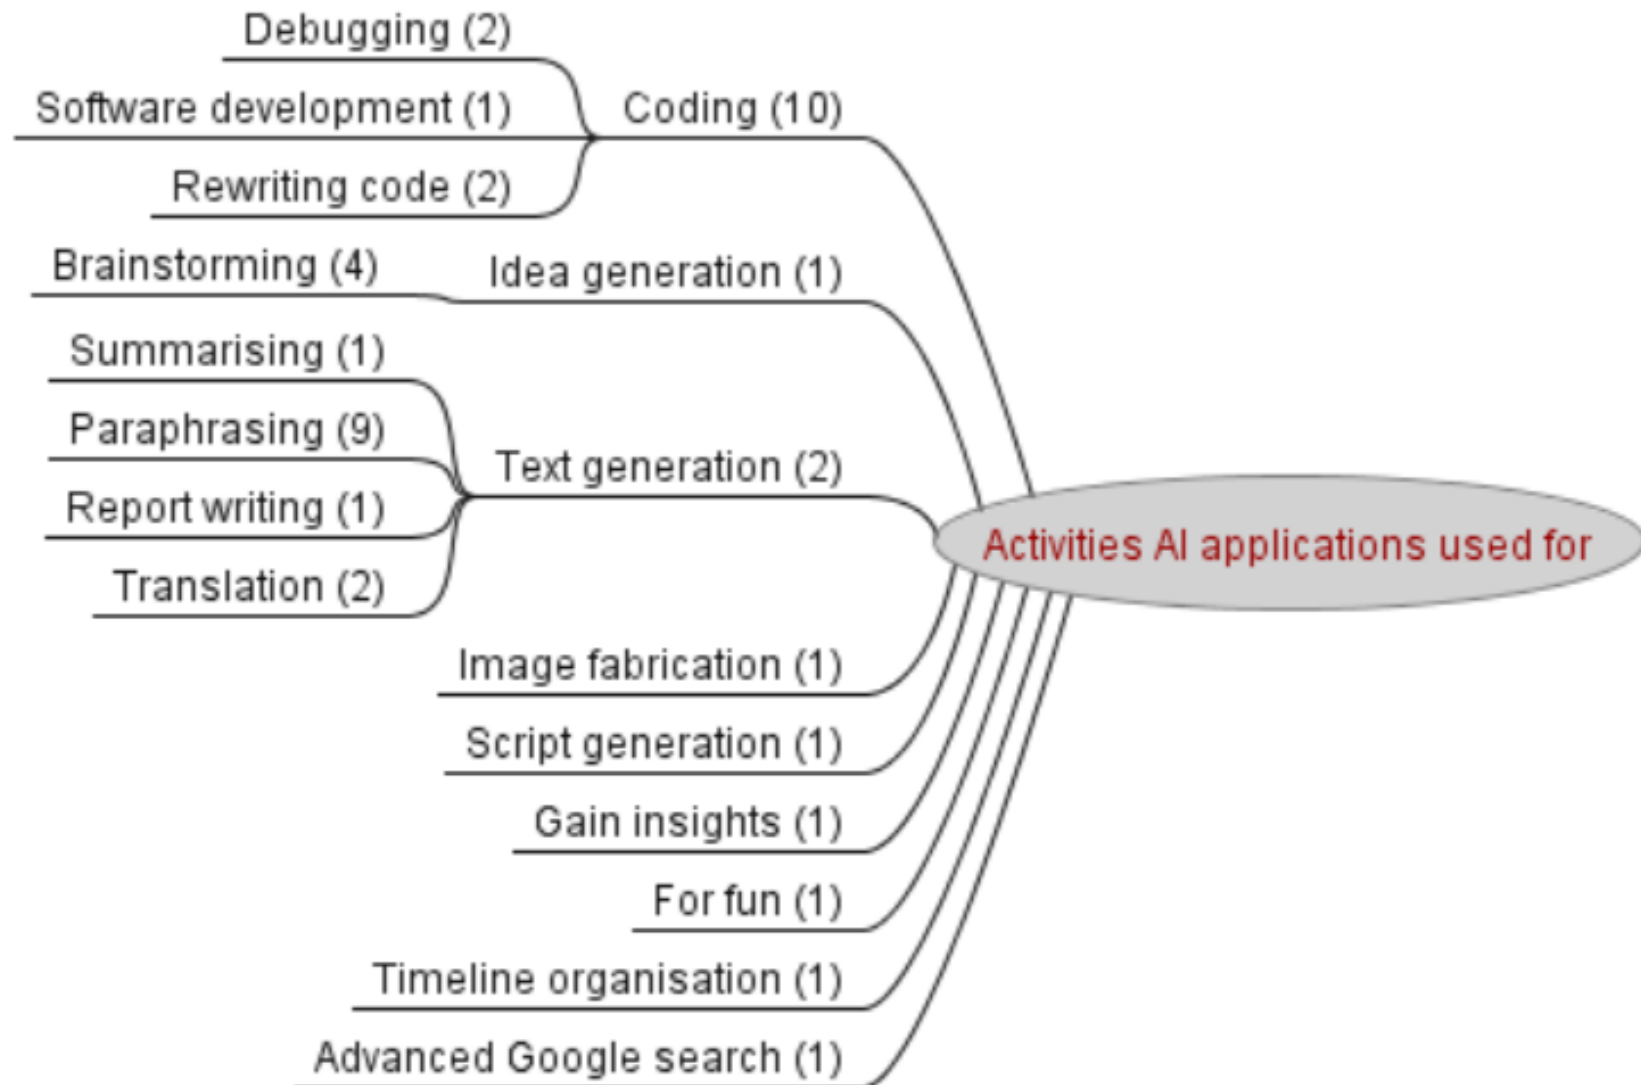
Debugging (2)
Software development (1)
Coding (10)
Rewriting code (2)
Brainstorming (4)
Idea generation (1)
Summarising (1)
Paraphrasing (9)
Text generation (2)
Report writing (1)
Activities AI applications used for
Translation (2)
Image fabrication (1)
Script generation (1)
Gain insights (1)
For fun (1)
Timeline organisation (1)
Advanced Google search (1)